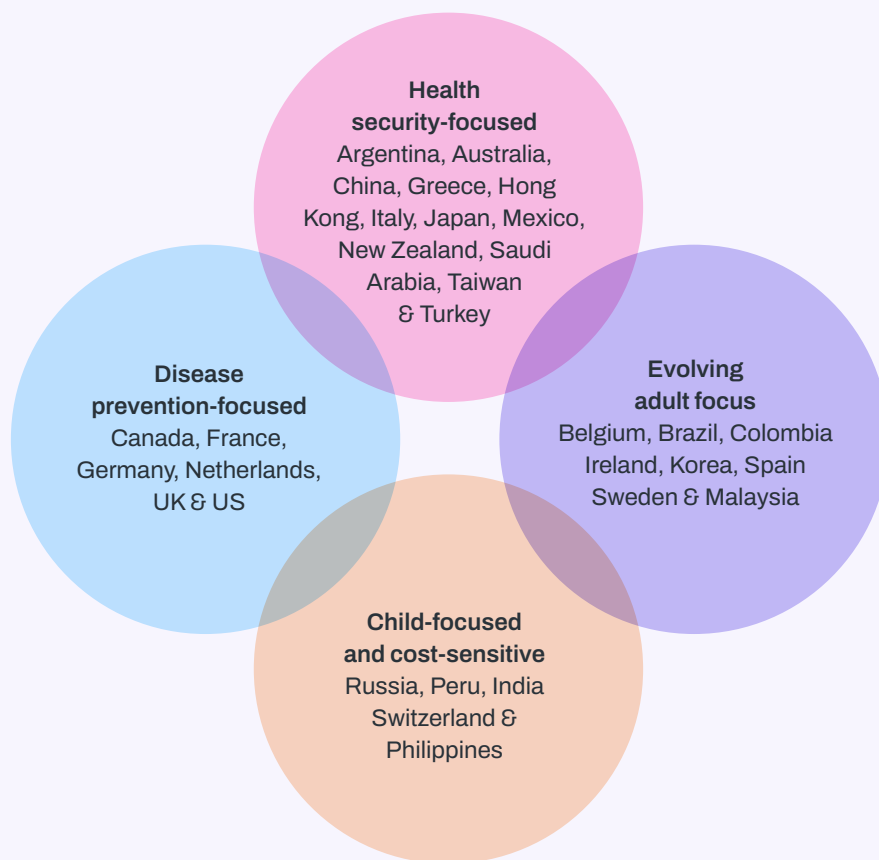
Health security-focused
Argentina, Australia, China, Greece, Hong Kong, Italy, Japan, Mexico, New Zealand, Saudi Arabia, Taiwan & Turkey

Disease prevention-focused
Canada, France, Germany, Netherlands, UK & US

Evolving adult focus
Belgium, Brazil, Colombia Ireland, Korea, Spain Sweden & Malaysia

Child-focused and cost-sensitive
Russia, Peru, India Switzerland & Philippines